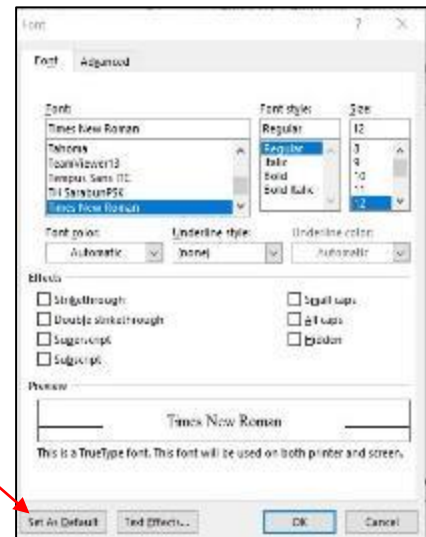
Font ? ×

Font Advanced

Font: Font style: Size:

Times New Roman Regular 12

Tahoma
TeamViewer13
Tempus Sans ITC
TH SarabunPSK
Times New Roman

Regular
Italic
Bold
Bold Italic

8
9
10
11
12

Font color: Underline style: Underline color:

Automatic (none) Automatic

Effects

Strikethrough
Double strikethrough
Superscript
Subscript

Small caps
All caps
Hidden

Preview

Times New Roman

This is a TrueType font. This font will be used on both printer and screen.

Set As Default Text Effects... OK Cancel